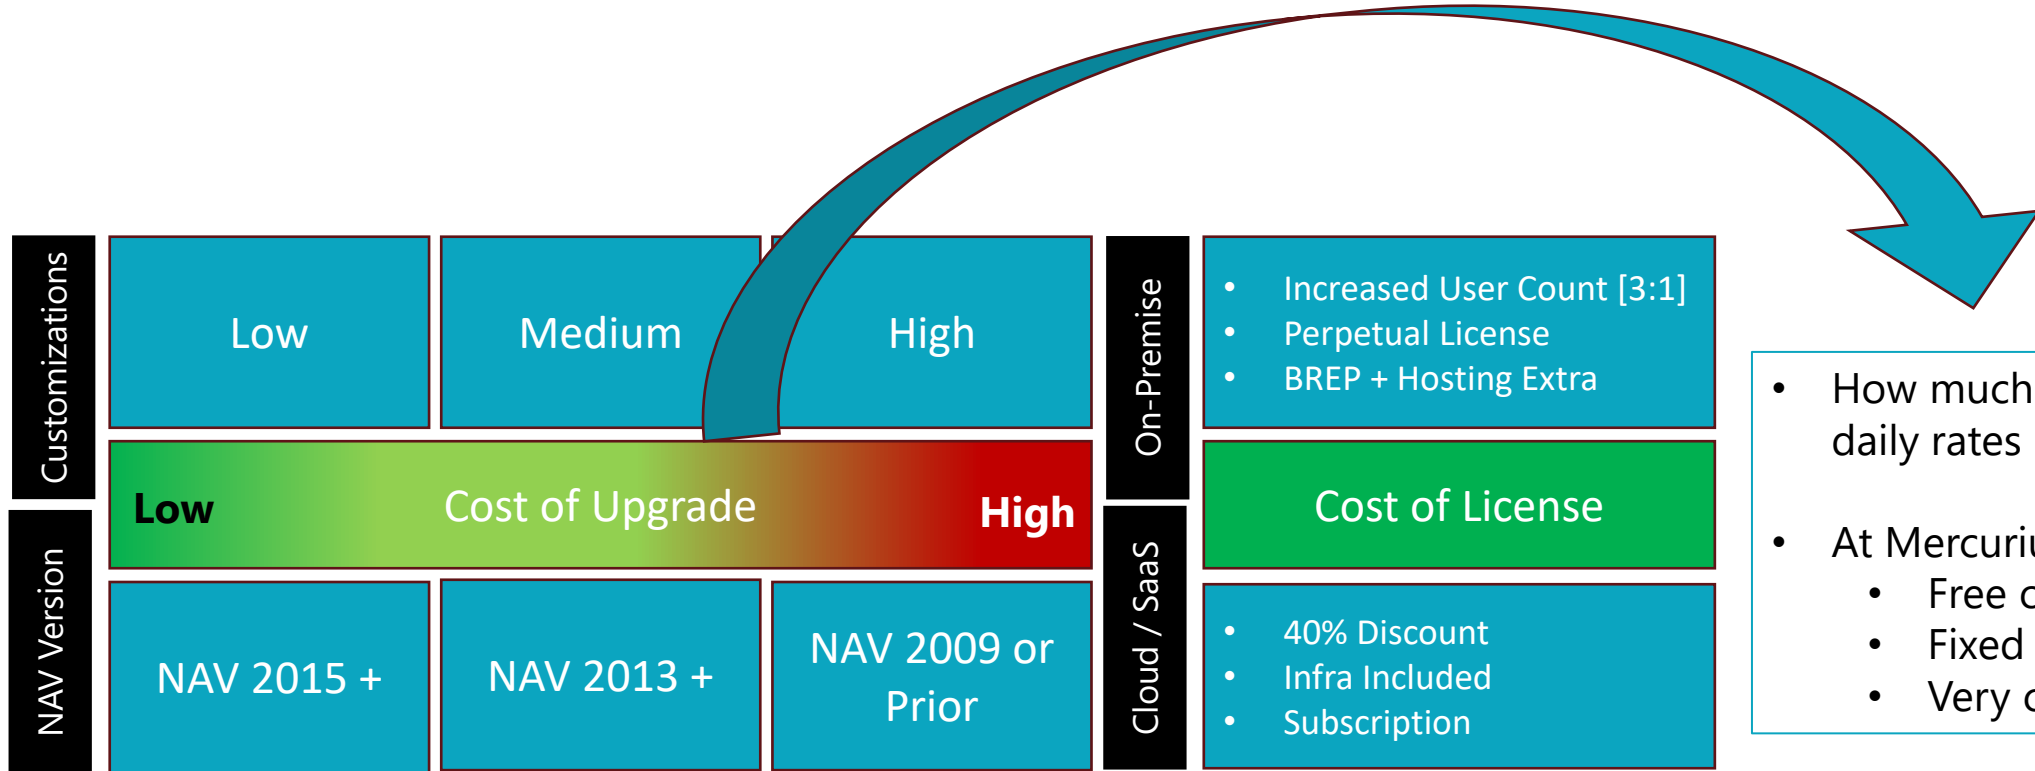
Customizations

Low

Medium

High

Low Cost of Upgrade High

NAV Version

NAV 2015 +

NAV 2013 +

NAV 2009 or Prior

On-Premise

- Increased User Count [3:1]
- Perpetual License
- BREP + Hosting Extra

Cost of License

Cloud / SaaS

- 40% Discount
- Infra Included
- Subscription

- How much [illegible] daily rates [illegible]
- At Mercuri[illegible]
  - Free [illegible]
  - Fixed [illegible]
  - Very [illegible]